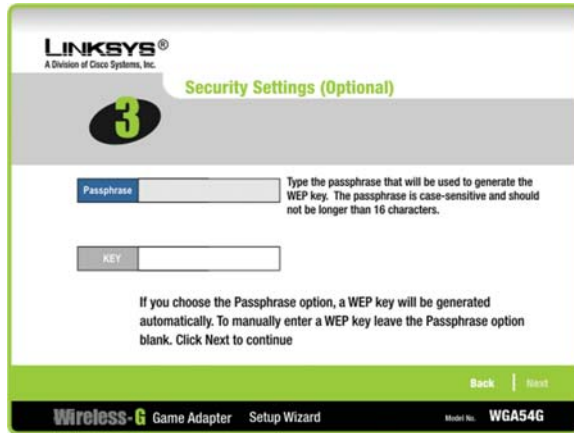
LINKSYS®
A Division of Cisco Systems, Inc.

3

Security Settings (Optional)

Passphrase

Type the passphrase that will be used to generate the WEP key. The passphrase is case-sensitive and should not be longer than 16 characters.

KEY

If you choose the Passphrase option, a WEP key will be generated automatically. To manually enter a WEP key leave the Passphrase option blank. Click Next to continue

Back | Next

Wireless-G Game Adapter Setup Wizard

Model No. WGA54G